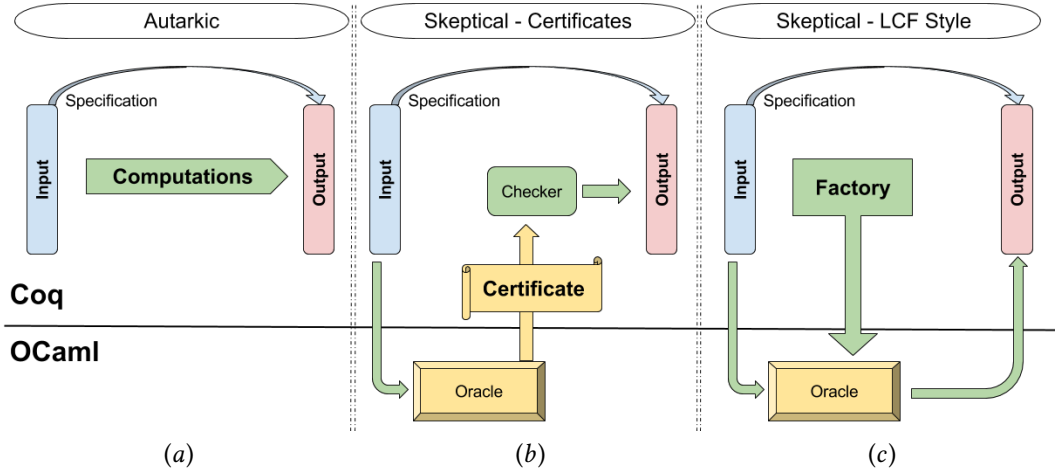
Autarkic

Specification

Input

Computations

Output

Skeptical - Certificates

Specification

Input

Checker

Output

Certificate

Oracle

Skeptical - LCF Style

Specification

Input

Factory

Output

Oracle

Coq

OCaml

$(a)$

$(b)$

$(c)$